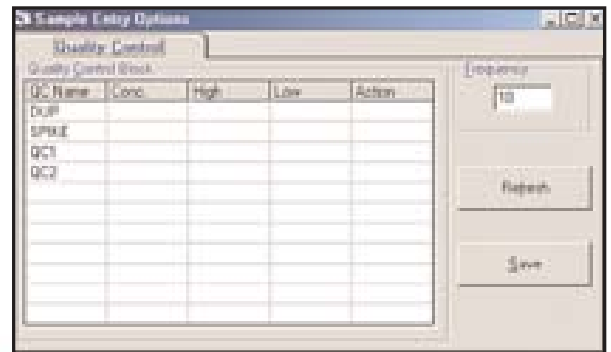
Sample Entry Options

Quality Control

Quality Control Block

| QC Name | Conc. | High | Low | Action |
|---|---|---|---|---|
| DUP | | | | |
| SPIKE | | | | |
| QC1 | | | | |
| QC2 | | | | |

Frequency

10

Refresh

Save